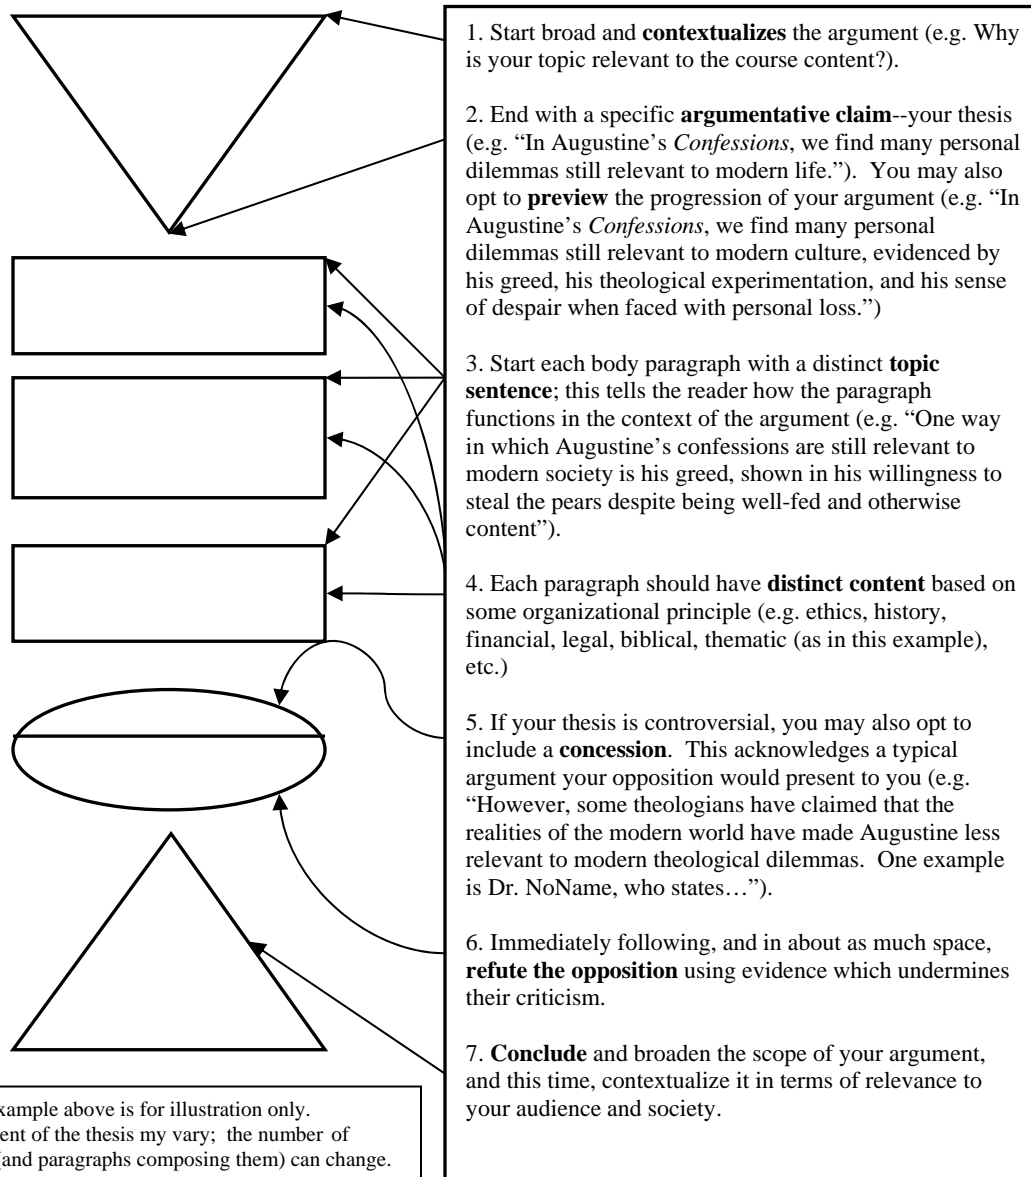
1. Start broad and **contextualizes** the argument (e.g. Why is your topic relevant to the course content?).

2. End with a specific **argumentative claim**--your thesis (e.g. "In Augustine's *Confessions*, we find many personal dilemmas still relevant to modern life."). You may also opt to **preview** the progression of your argument (e.g. "In Augustine's *Confessions*, we find many personal dilemmas still relevant to modern culture, evidenced by his greed, his theological experimentation, and his sense of despair when faced with personal loss.")

3. Start each body paragraph with a distinct **topic sentence**; this tells the reader how the paragraph functions in the context of the argument (e.g. "One way in which Augustine's confessions are still relevant to modern society is his greed, shown in his willingness to steal the pears despite being well-fed and otherwise content").

4. Each paragraph should have **distinct content** based on some organizational principle (e.g. ethics, history, financial, legal, biblical, thematic (as in this example), etc.)

5. If your thesis is controversial, you may also opt to include a **concession**. This acknowledges a typical argument your opposition would present to you (e.g. "However, some theologians have claimed that the realities of the modern world have made Augustine less relevant to modern theological dilemmas. One example is Dr. NoName, who states…").

6. Immediately following, and in about as much space, **refute the opposition** using evidence which undermines their criticism.

7. **Conclude** and broaden the scope of your argument, and this time, contextualize it in terms of relevance to your audience and society.

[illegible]xample above is for illustration only. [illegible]ent of the thesis my vary; the number of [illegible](and paragraphs composing them) can change.